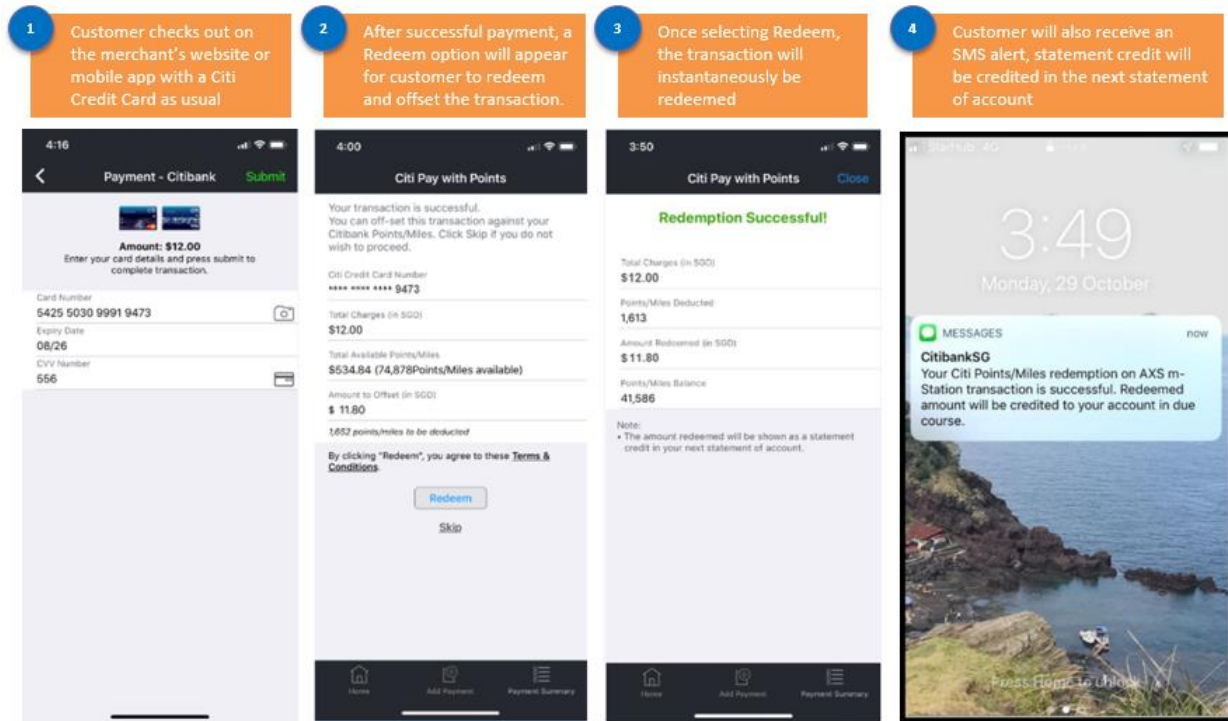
1

Customer checks out on the merchant's website or mobile app with a Citi Credit Card as usual

2

After successful payment, a Redeem option will appear for customer to redeem and offset the transaction.

3

Once selecting Redeem, the transaction will instantaneously be redeemed

4

Customer will also receive an SMS alert, statement credit will be credited in the next statement of account

4:16

Payment - Citibank

Submit

Amount: $12.00

Enter your card details and press submit to complete transaction.

Card Number

5425 5030 9991 9473

Expiry Date

08/26

CVV Number

556

4:00

Citi Pay with Points

Your transaction is successful. You can off-set this transaction against your Citibank Points/Miles. Click Skip if you do not wish to proceed.

Citi Credit Card Number

**** **** **** 9473

Total Charges (in SGD)

$12.00

Total Available Points/Miles

$534.84 (74,878Points/Miles available)

Amount to Offset (in SGD)

$ 11.80

1,652 points/miles to be deducted

By clicking "Redeem", you agree to these Terms & Conditions.

Redeem

Skip

Home

Add Payment

Payment Summary

3:50

Citi Pay with Points

Close

Redemption Successful!

Total Charges (in SGD)

$12.00

Points/Miles Deducted

1,613

Amount Redeemed (in SGD)

$11.80

Points/Miles Balance

41,586

Note:

• The amount redeemed will be shown as a statement credit in your next statement of account.

Home

Add Payment

Payment Summary

StarHub 4G

3:49

Monday, 29 October

MESSAGES

now

CitibankSG

Your Citi Points/Miles redemption on AXS m-Station transaction is successful. Redeemed amount will be credited to your account in due course.

Press Home to Unlock